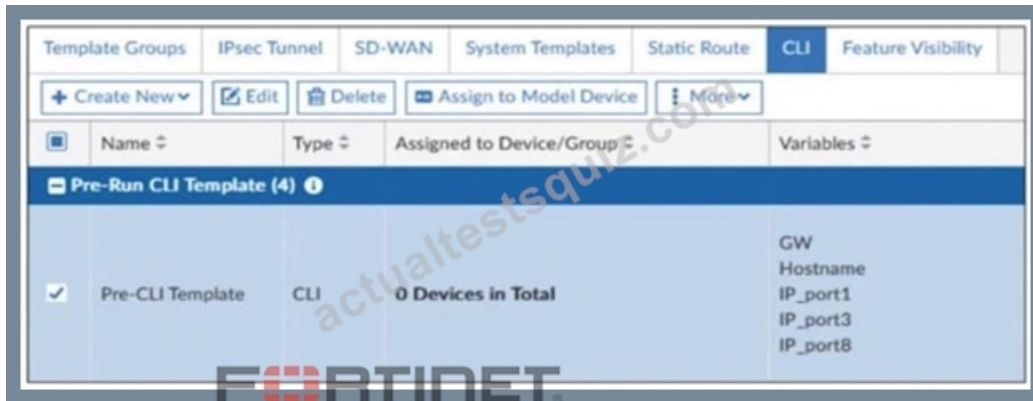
Template Groups | IPsec Tunnel | SD-WAN | System Templates | Static Route | CLI | Feature Visibility

+ Create New | Edit | Delete | Assign to Model Device | More

| | Name | Type | Assigned to Device/Group | Variables |
|---|---|---|---|---|
| Pre-Run CLI Template (4) | | | | |
| ✓ | Pre-CLI Template | CLI | 0 Devices in Total | GW Hostname IP_port1 IP_port3 IP_port8 |

actualtestsquiz.com

FORTINET